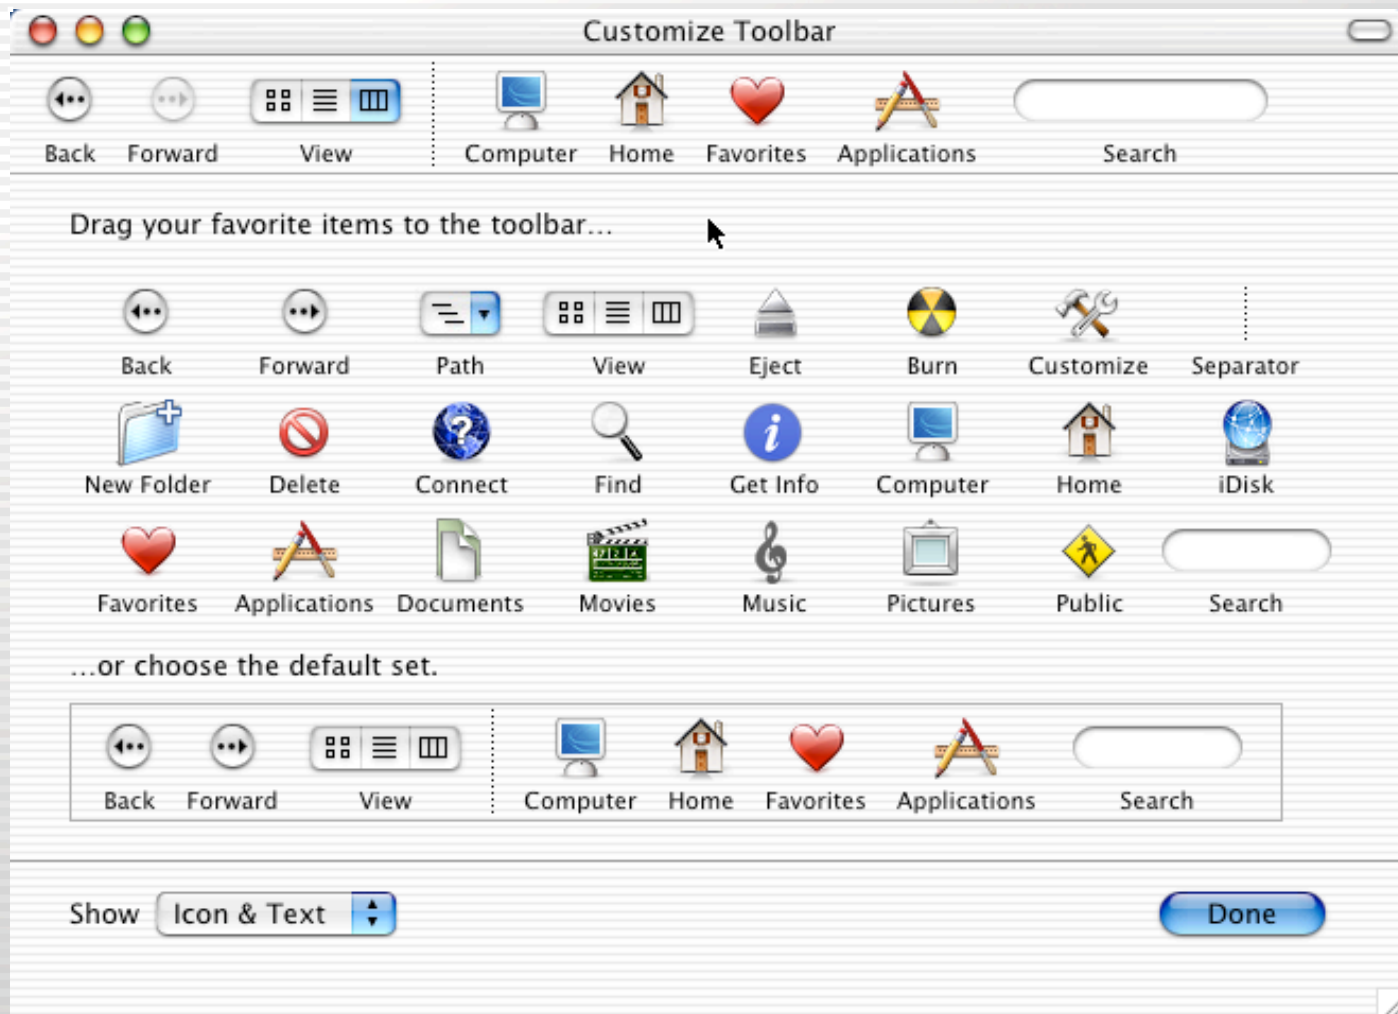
Customize Toolbar

Back Forward View Computer Home Favorites Applications Search

Drag your favorite items to the toolbar...

Back Forward Path View Eject Burn Customize Separator

New Folder Delete Connect Find Get Info Computer Home iDisk

Favorites Applications Documents Movies Music Pictures Public Search

...or choose the default set.

Back Forward View Computer Home Favorites Applications Search

Show Icon & Text

Done